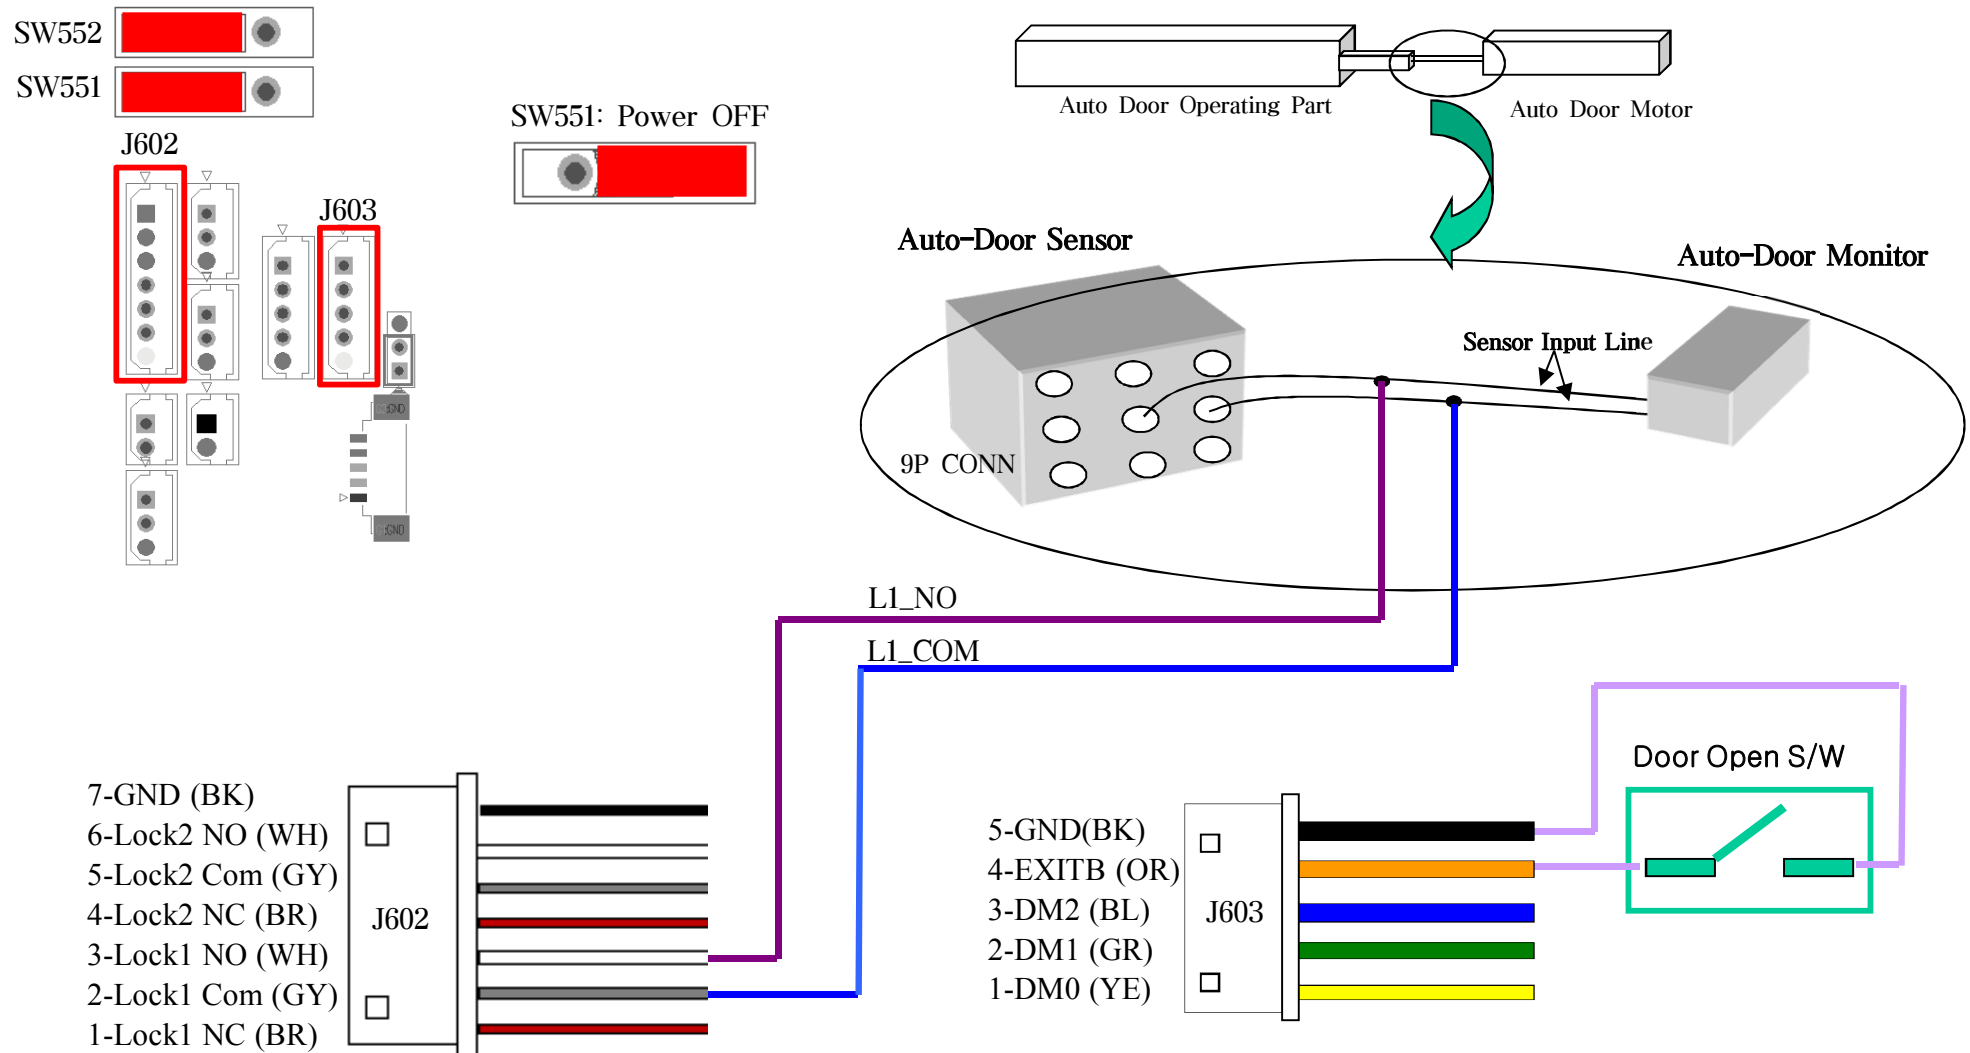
SW552
SW551
J602
J603
SW551: Power OFF
Auto Door Operating Part
Auto Door Motor
Auto-Door Sensor
Auto-Door Monitor
Sensor Input Line
9P CONN
GND
GND
L1_NO
L1_COM
Door Open S/W
7-GND (BK)
6-Lock2 NO (WH)
5-Lock2 Com (GY)
4-Lock2 NC (BR)
3-Lock1 NO (WH)
2-Lock1 Com (GY)
1-Lock1 NC (BR)
J602
5-GND(BK)
4-EXITB (OR)
3-DM2 (BL)
2-DM1 (GR)
1-DM0 (YE)
J603